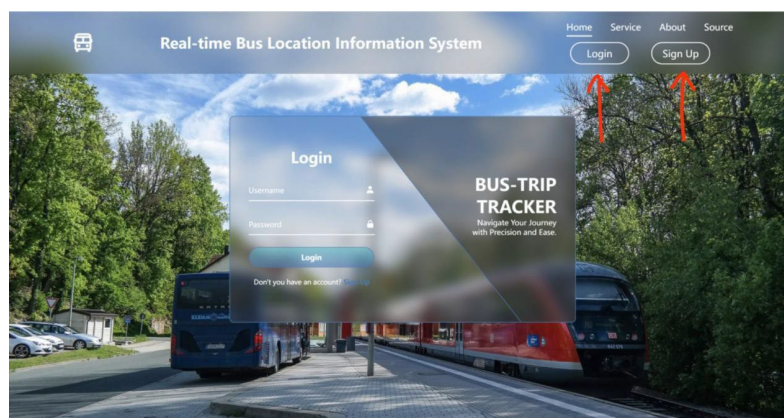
Real-time Bus Location Information System

Home Service About Source

Login Sign Up

Login

Username

Password

Login

Don't you have an account? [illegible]

BUS-TRIP TRACKER

Navigate Your Journey with Precision and Ease.